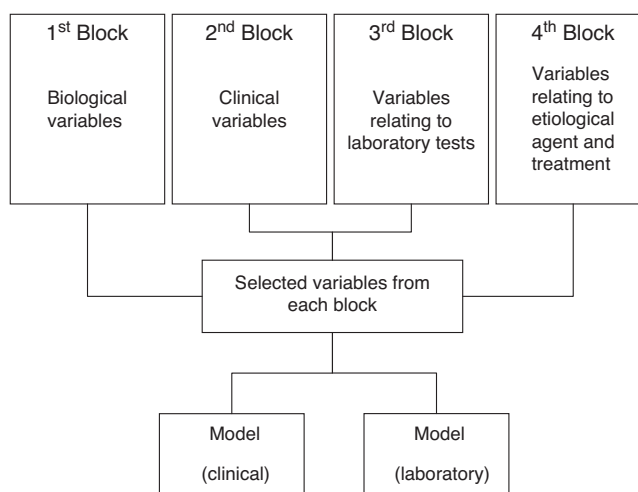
1$^{st}$ Block

Biological variables

2$^{nd}$ Block

Clinical variables

3$^{rd}$ Block

Variables relating to laboratory tests

4$^{th}$ Block

Variables relating to etiological agent and treatment

Selected variables from each block

Model

(clinical)

Model

(laboratory)